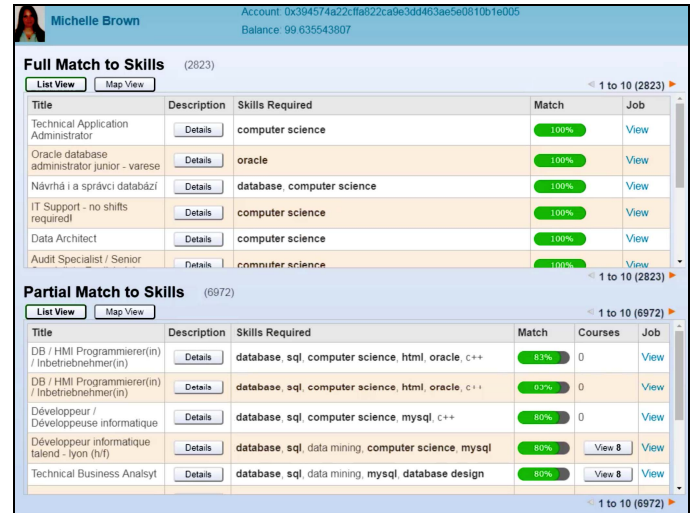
Michelle Brown

Account: 0x394574a22cffa822ca9e3dd463ae5e0810b1e005

Balance: 99.635543807

Full Match to Skills (2823)

List View | Map View

1 to 10 (2823)

| Title | Description | Skills Required | Match | Job |
|---|---|---|---|---|
| Technical Application Administrator | Details | computer science | 100% | View |
| Oracle database administrator junior - varese | Details | oracle | 100% | View |
| Návrhá i a správci databází | Details | database, computer science | 100% | View |
| IT Support - no shifts required! | Details | computer science | 100% | View |
| Data Architect | Details | computer science | 100% | View |
| Audit Specialist / Senior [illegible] | Details | computer science | 100% | View |

1 to 10 (2823)

Partial Match to Skills (6972)

List View | Map View

1 to 10 (6972)

| Title | Description | Skills Required | Match | Courses | Job |
|---|---|---|---|---|---|
| DB / HMI Programmierer(in) / Inbetriebnehmer(in) | Details | database, sql, computer science, html, oracle, c++ | 83% | 0 | View |
| DB / HMI Programmierer(in) / Inbetriebnehmer(in) | Details | database, sql, computer science, html, oracle, c++ | 83% | 0 | View |
| Développeur / Développeuse informatique | Details | database, sql, computer science, mysql, c++ | 80% | 0 | View |
| Développeur informatique talend - lyon (h/f) | Details | database, sql, data mining, computer science, mysql | 80% | View 8 | View |
| Technical Business Analsyt | Details | database, sql, data mining, mysql, database design | 80% | View 8 | View |

1 to 10 (6972)